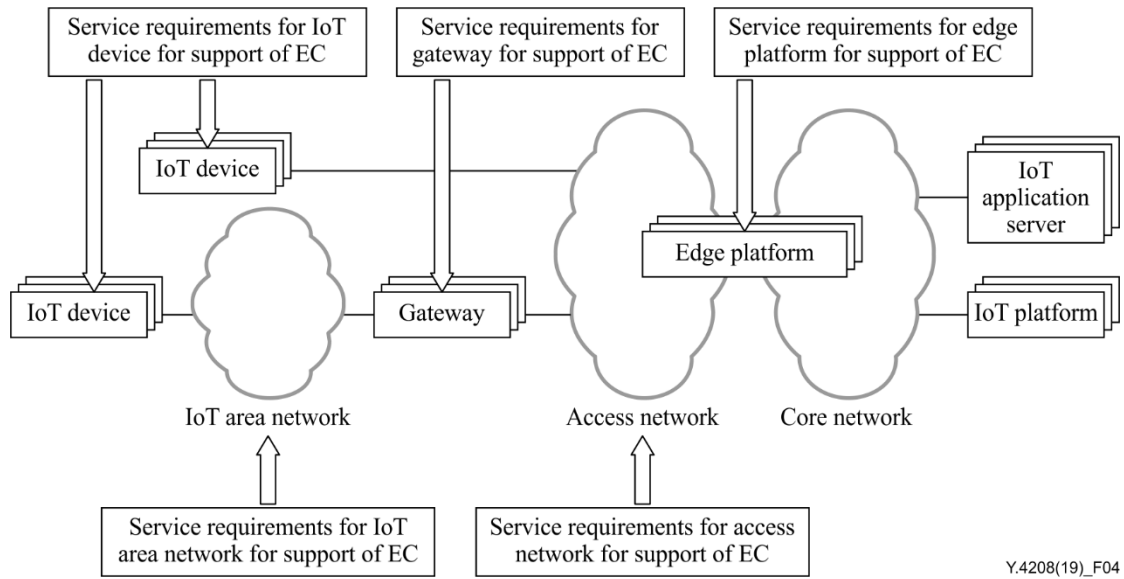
Service requirements for IoT device for support of EC

Service requirements for gateway for support of EC

Service requirements for edge platform for support of EC

IoT device

IoT application server

Edge platform

IoT device

Gateway

IoT platform

IoT area network

Access network

Core network

Service requirements for IoT area network for support of EC

Service requirements for access network for support of EC

Y.4208(19)_F04